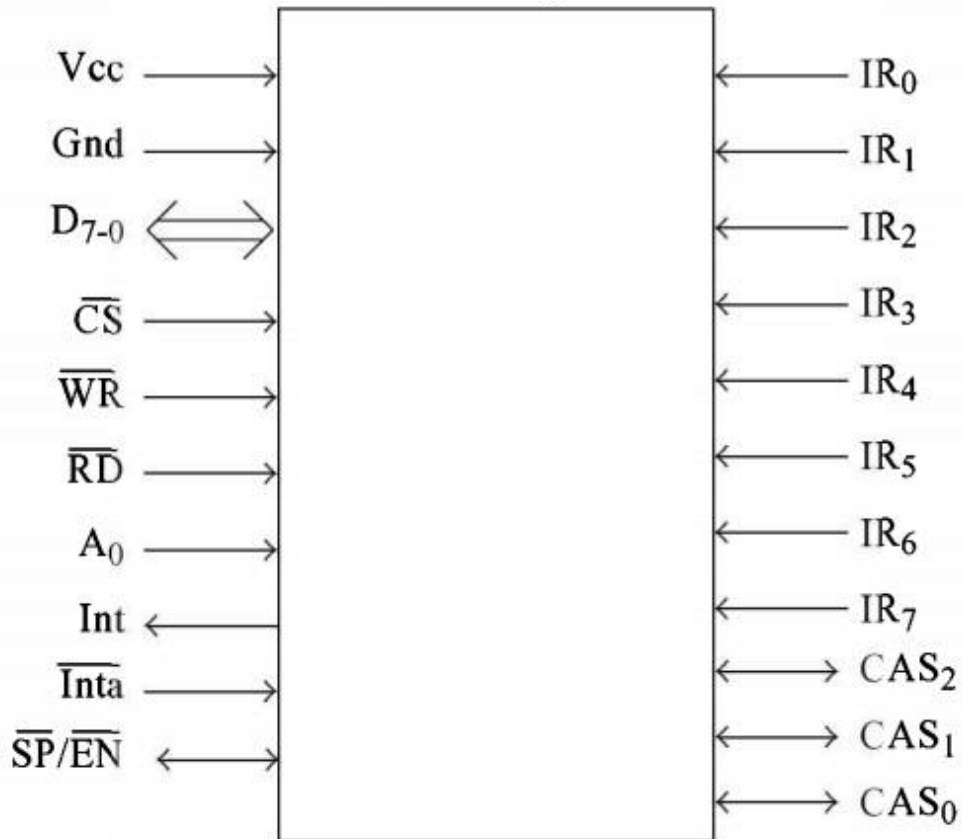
Vcc

Gnd

$D_{7-0}$

$\overline{CS}$

$\overline{WR}$

$\overline{RD}$

$A_0$

Int

$\overline{Inta}$

$\overline{SP}/\overline{EN}$

$IR_0$

$IR_1$

$IR_2$

$IR_3$

$IR_4$

$IR_5$

$IR_6$

$IR_7$

$CAS_2$

$CAS_1$

$CAS_0$